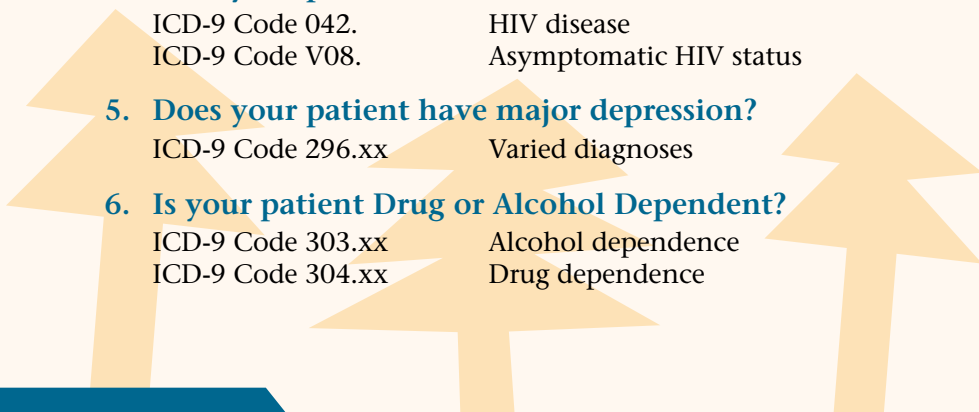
ICD-9 Code 042. HIV disease
ICD-9 Code V08. Asymptomatic HIV status

5. Does your patient have major depression?
ICD-9 Code 296.xx Varied diagnoses

6. Is your patient Drug or Alcohol Dependent?
ICD-9 Code 303.xx Alcohol dependence
ICD-9 Code 304.xx Drug dependence